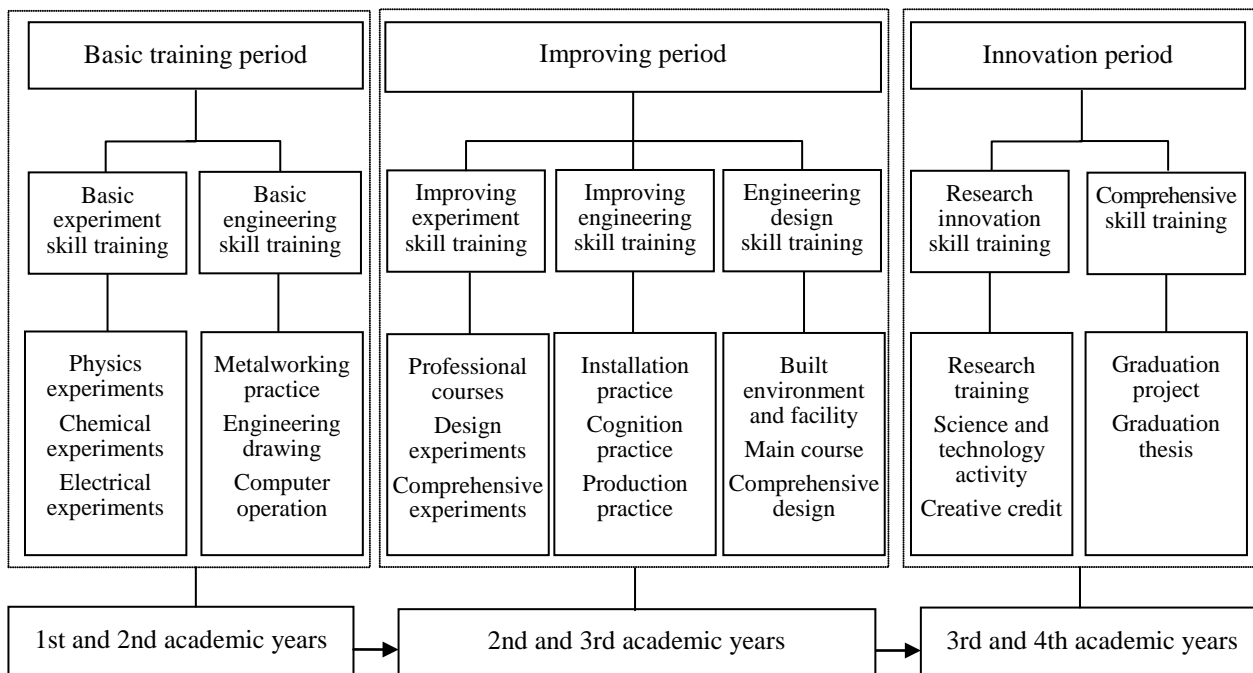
Basic training period

Basic experiment skill training

Basic engineering skill training

Physics experiments
Chemical experiments
Electrical experiments

Metalworking practice
Engineering drawing
Computer operation

Improving period

Improving experiment skill training

Improving engineering skill training

Engineering design skill training

Professional courses
Design experiments
Comprehensive experiments

Installation practice
Cognition practice
Production practice

Built environment and facility
Main course
Comprehensive design

Innovation period

Research innovation skill training

Comprehensive skill training

Research training
Science and technology activity
Creative credit

Graduation project
Graduation thesis

1st and 2nd academic years

2nd and 3rd academic years

3rd and 4th academic years